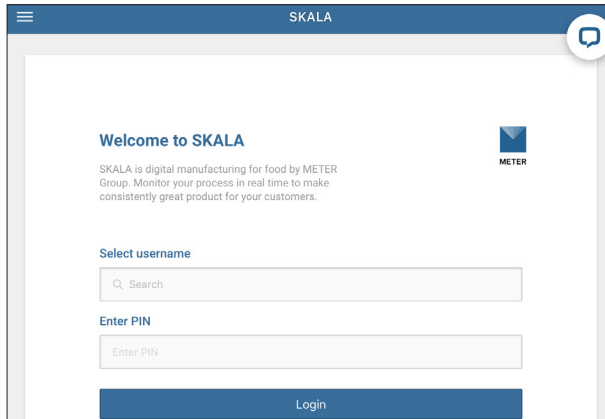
SKALA

Welcome to SKALA

METER

SKALA is digital manufacturing for food by METER Group. Monitor your process in real time to make consistently great product for your customers.

Select username

Search

Enter PIN

Enter PIN

Login